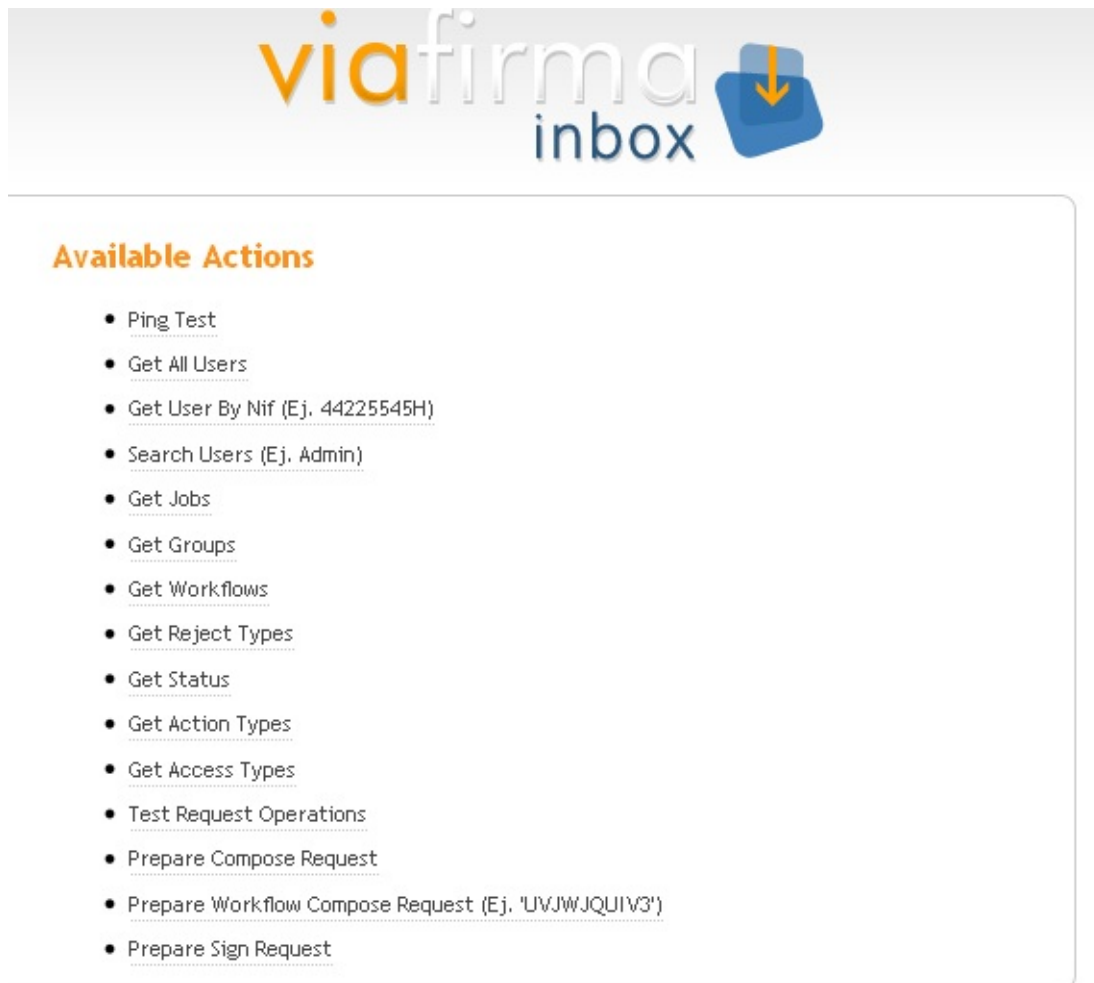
viafirma inbox

Available Actions

- Ping Test
- Get All Users
- Get User By Nif (Ej. 44225545H)
- Search Users (Ej. Admin)
- Get Jobs
- Get Groups
- Get Workflows
- Get Reject Types
- Get Status
- Get Action Types
- Get Access Types
- Test Request Operations
- Prepare Compose Request
- Prepare Workflow Compose Request (Ej. 'UVJWJQUIV3')
- Prepare Sign Request